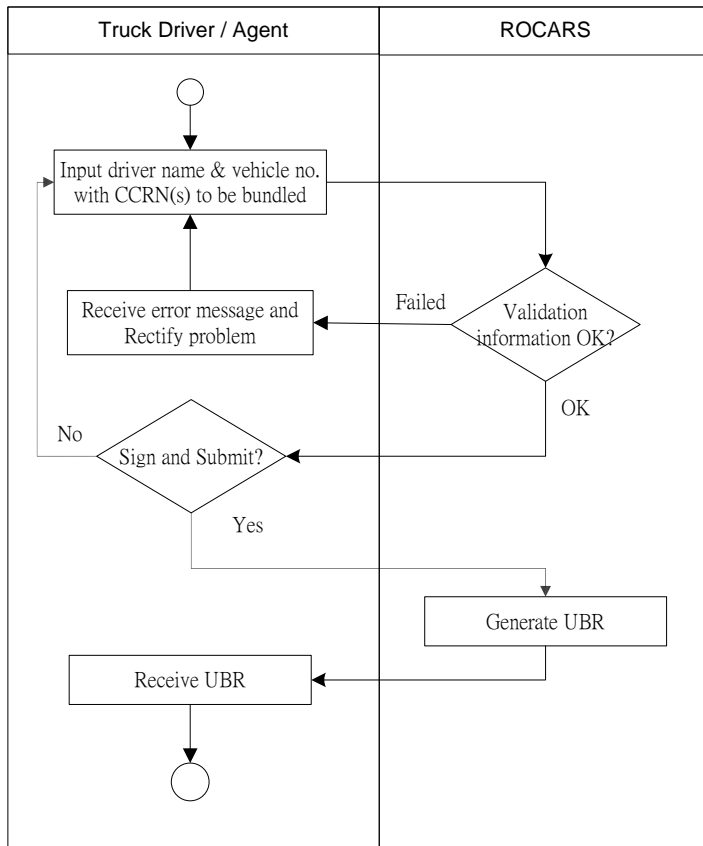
Truck Driver / Agent

ROCARS

Input driver name & vehicle no. with CCRN(s) to be bundled

Failed

Validation information OK?

Receive error message and Rectify problem

OK

No

Sign and Submit?

Yes

Generate UBR

Receive UBR